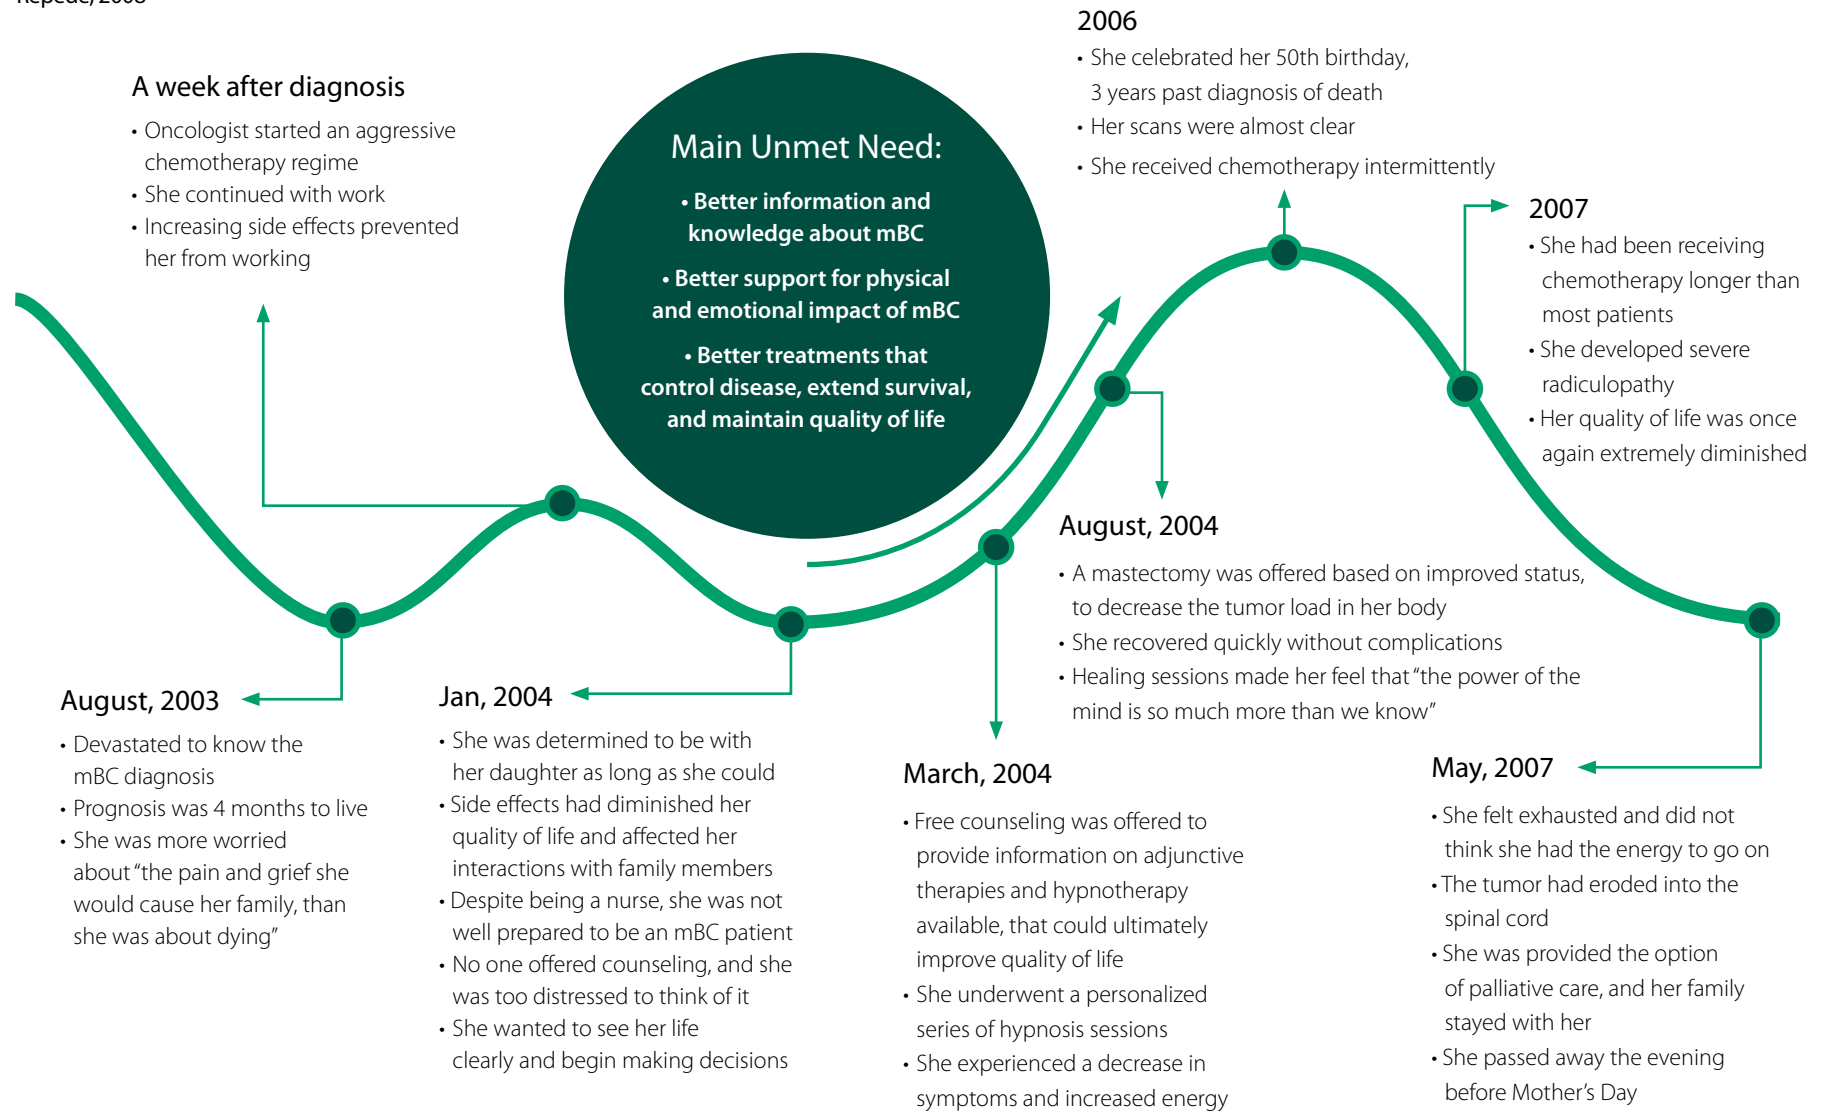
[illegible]

A week after diagnosis

• Oncologist started an aggressive chemotherapy regime
• She continued with work
• Increasing side effects prevented her from working

Main Unmet Need:

• Better information and knowledge about mBC
• Better support for physical and emotional impact of mBC
• Better treatments that control disease, extend survival, and maintain quality of life

2006

• She celebrated her 50th birthday, 3 years past diagnosis of death
• Her scans were almost clear
• She received chemotherapy intermittently

2007

• She had been receiving chemotherapy longer than most patients
• She developed severe radiculopathy
• Her quality of life was once again extremely diminished

August, 2004

• A mastectomy was offered based on improved status, to decrease the tumor load in her body
• She recovered quickly without complications
• Healing sessions made her feel that "the power of the mind is so much more than we know"

August, 2003

• Devastated to know the mBC diagnosis
• Prognosis was 4 months to live
• She was more worried about "the pain and grief she would cause her family, than she was about dying"

Jan, 2004

• She was determined to be with her daughter as long as she could
• Side effects had diminished her quality of life and affected her interactions with family members
• Despite being a nurse, she was not well prepared to be an mBC patient
• No one offered counseling, and she was too distressed to think of it
• She wanted to see her life clearly and begin making decisions

March, 2004

• Free counseling was offered to provide information on adjunctive therapies and hypnotherapy available, that could ultimately improve quality of life
• She underwent a personalized series of hypnosis sessions
• She experienced a decrease in symptoms and increased energy

May, 2007

• She felt exhausted and did not think she had the energy to go on
• The tumor had eroded into the spinal cord
• She was provided the option of palliative care, and her family stayed with her
• She passed away the evening before Mother's Day